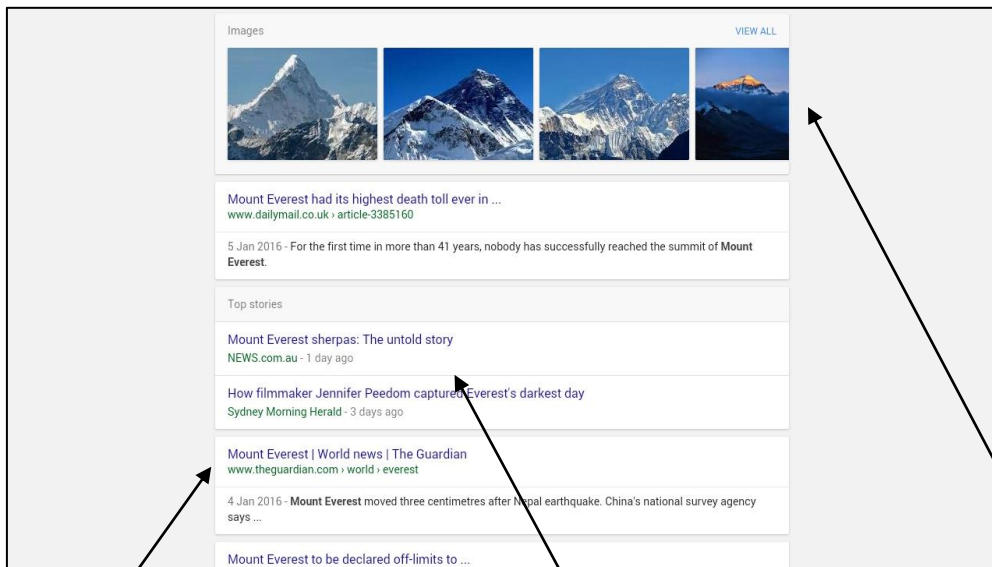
Images

VIEW ALL

Mount Everest had its highest death toll ever in ...
www.dailymail.co.uk › article-3385160

5 Jan 2016 - For the first time in more than 41 years, nobody has successfully reached the summit of **Mount Everest**.

Top stories

Mount Everest sherpas: The untold story
NEWS.com.au - 1 day ago

How filmmaker Jennifer Peedom captured Everest's darkest day
Sydney Morning Herald - 3 days ago

Mount Everest | World news | The Guardian
www.theguardian.com › world › everest

4 Jan 2016 - **Mount Everest** moved three centimetres after Nepal earthquake. China's national survey agency says ...

Mount Everest to be declared off-limits to ...